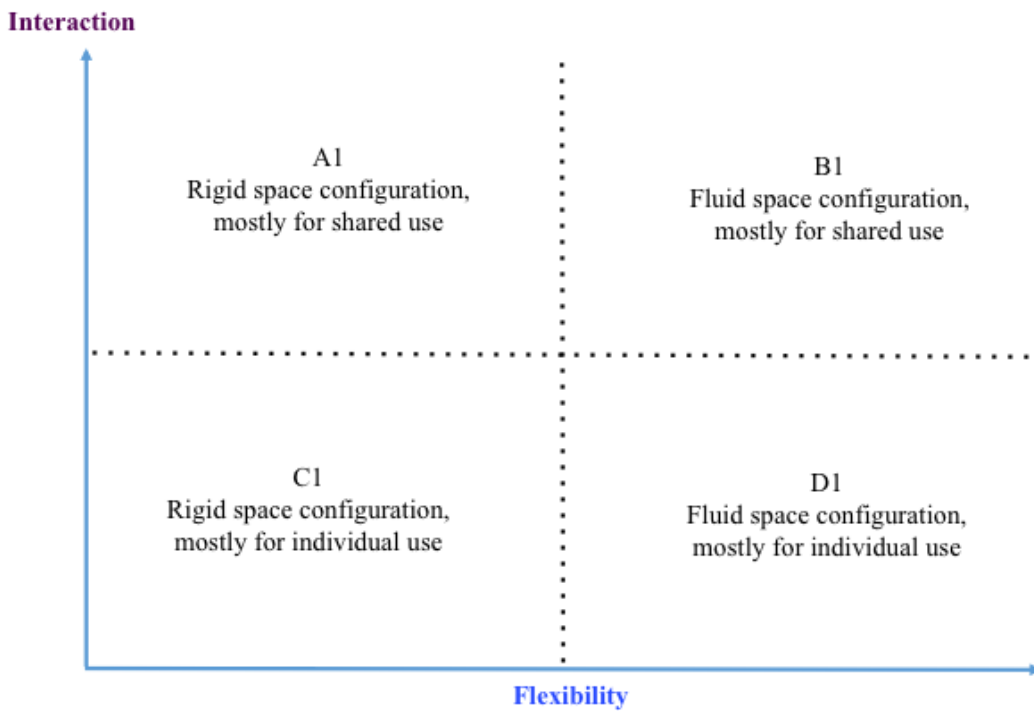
Interaction

A1
Rigid space configuration, mostly for shared use

B1
Fluid space configuration, mostly for shared use

C1
Rigid space configuration, mostly for individual use

D1
Fluid space configuration, mostly for individual use

Flexibility